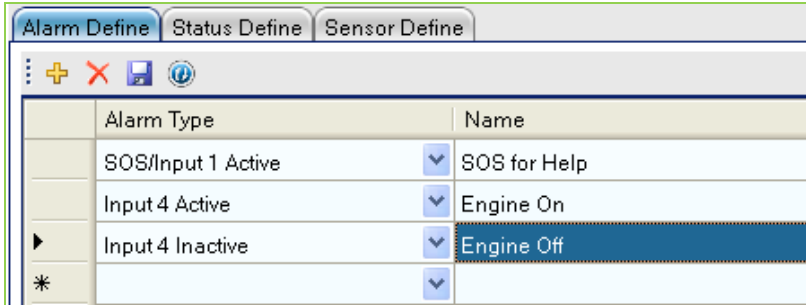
Alarm Define | Status Define | Sensor Define

| | Alarm Type | Name |
|---|---|---|
| | SOS/Input 1 Active | SOS for Help |
| | Input 4 Active | Engine On |
| ▶ | Input 4 Inactive | Engine Off |
| * | | |